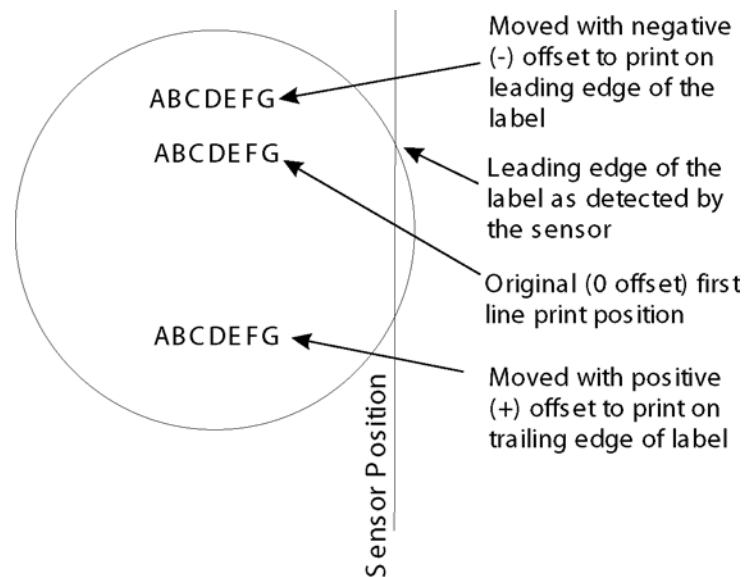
ABCDEFG

ABCDEFG

ABCDEFG

Moved with negative (-) offset to print on leading edge of the label

Leading edge of the label as detected by the sensor

Original (0 offset) first line print position

Moved with positive (+) offset to print on trailing edge of label

Sensor Position